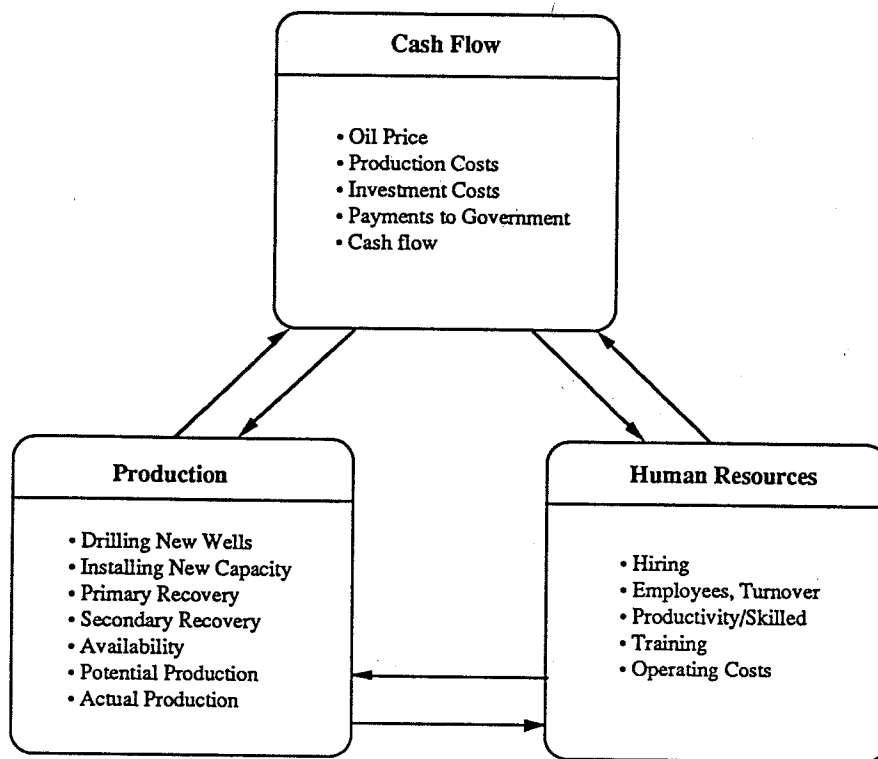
Cash Flow

• Oil Price
• Production Costs
• Investment Costs
• Payments to Government
• Cash flow

Production

• Drilling New Wells
• Installing New Capacity
• Primary Recovery
• Secondary Recovery
• Availability
• Potential Production
• Actual Production

Human Resources

• Hiring
• Employees, Turnover
• Productivity/Skilled
• Training
• Operating Costs